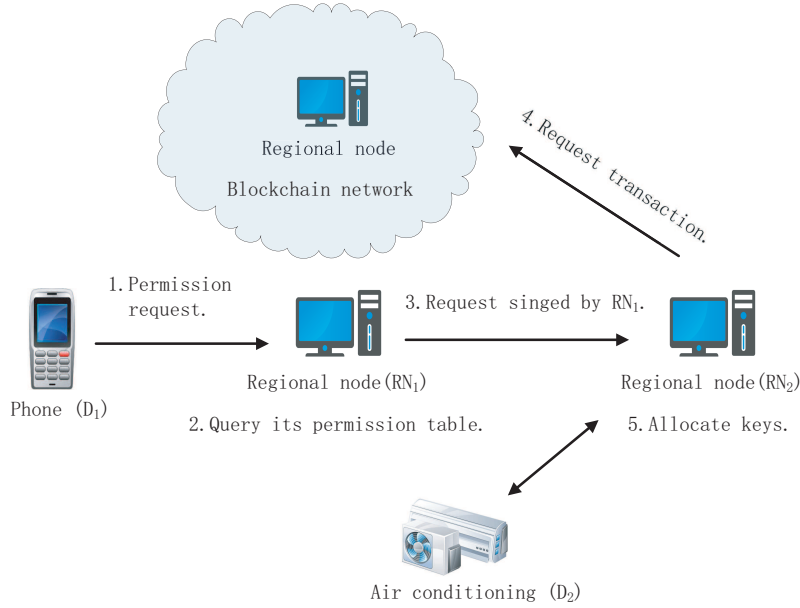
Regional node

Blockchain network

4.Request transaction.

1.Permission request.

3.Request singed by $RN_1$.

Phone ($D_1$)

Regional node($RN_1$)

Regional node($RN_2$)

2.Query its permission table.

5.Allocate keys.

Air conditioning ($D_2$)